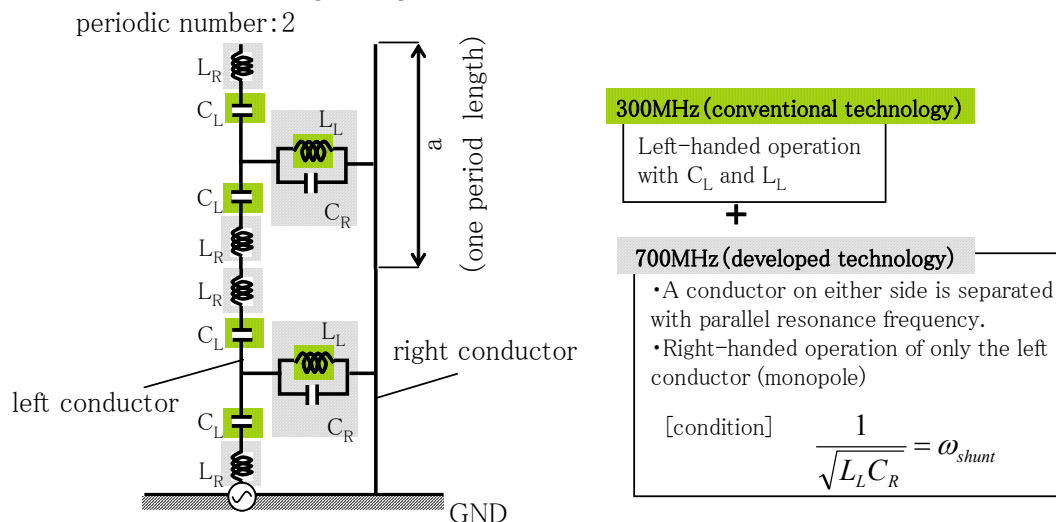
periodic number: 2

$L_R$

$C_L$

$L_L$

$C_R$

$C_L$

$L_R$

$L_R$

$C_L$

$L_L$

$C_R$

$C_L$

$L_R$

a

(one period length)

right conductor

left conductor

GND

300MHz (conventional technology)

Left-handed operation with $C_L$ and $L_L$

+

700MHz (developed technology)

・A conductor on either side is separated with parallel resonance frequency.

・Right-handed operation of only the left conductor (monopole)

[condition] $\frac{1}{\sqrt{L_L C_R}} = \omega_{shunt}$